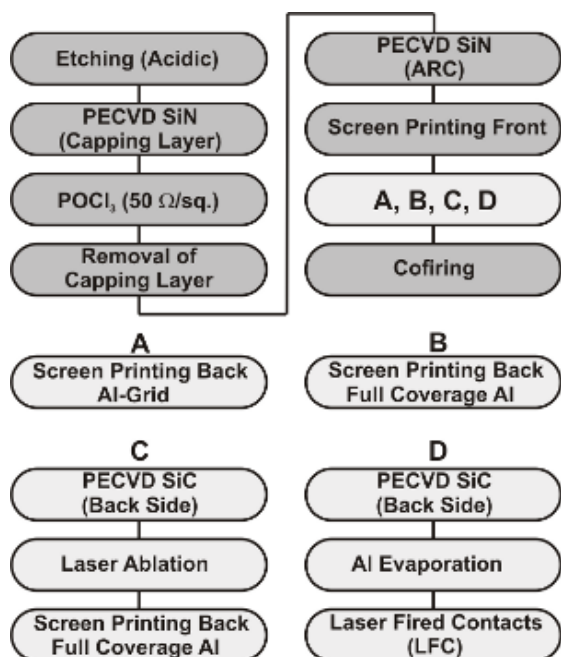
Etching (Acidic)

PECVD SiN (Capping Layer)

$POCl_3$ (50 $\Omega$/sq.)

Removal of Capping Layer

PECVD SiN (ARC)

Screen Printing Front

A, B, C, D

Cofiring

A

Screen Printing Back Al-Grid

B

Screen Printing Back Full Coverage Al

C

PECVD SiC (Back Side)

Laser Ablation

Screen Printing Back Full Coverage Al

D

PECVD SiC (Back Side)

Al Evaporation

Laser Fired Contacts (LFC)